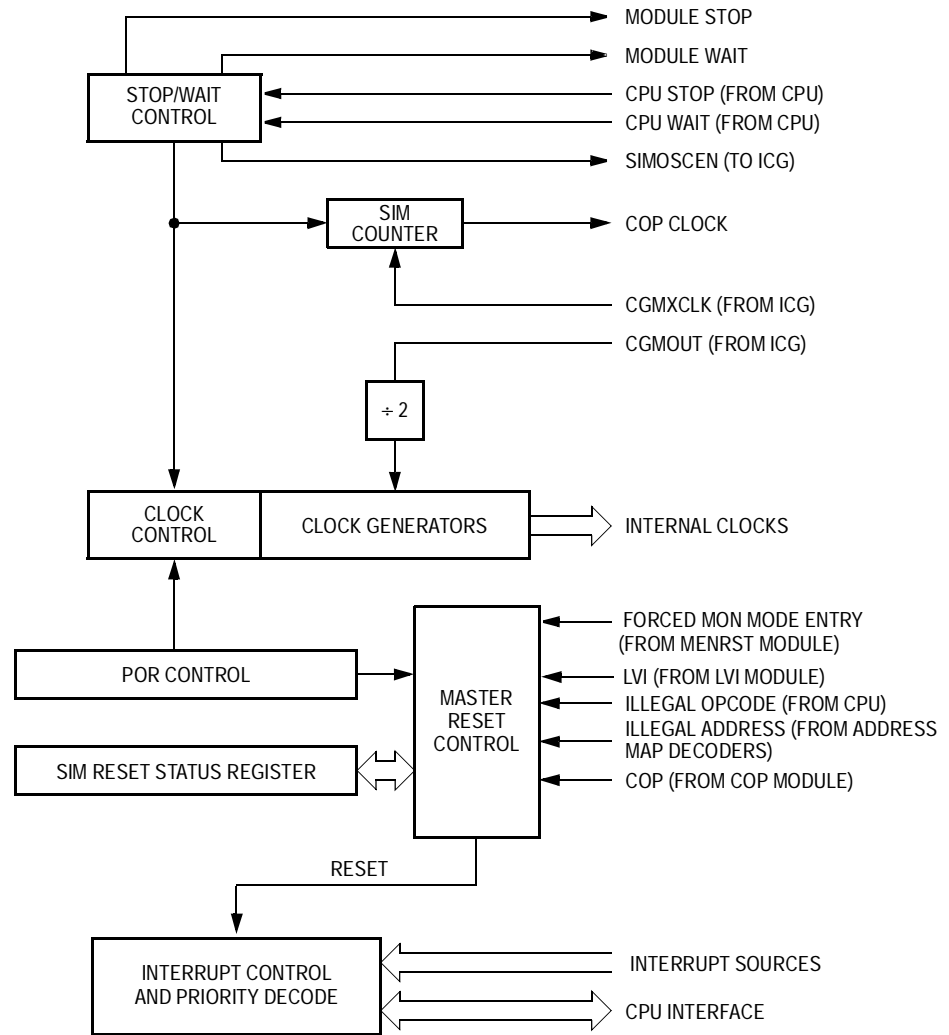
MODULE STOP

MODULE WAIT

STOP/WAIT CONTROL

CPU STOP (FROM CPU)

CPU WAIT (FROM CPU)

SIMOSCEN (TO ICG)

SIM COUNTER

COP CLOCK

CGMXCLK (FROM ICG)

CGMOUT (FROM ICG)

$\div 2$

CLOCK CONTROL

CLOCK GENERATORS

INTERNAL CLOCKS

FORCED MON MODE ENTRY (FROM MENRST MODULE)

POR CONTROL

LVI (FROM LVI MODULE)

MASTER RESET CONTROL

ILLEGAL OPCODE (FROM CPU)

ILLEGAL ADDRESS (FROM ADDRESS MAP DECODERS)

SIM RESET STATUS REGISTER

COP (FROM COP MODULE)

RESET

INTERRUPT CONTROL AND PRIORITY DECODE

INTERRUPT SOURCES

CPU INTERFACE